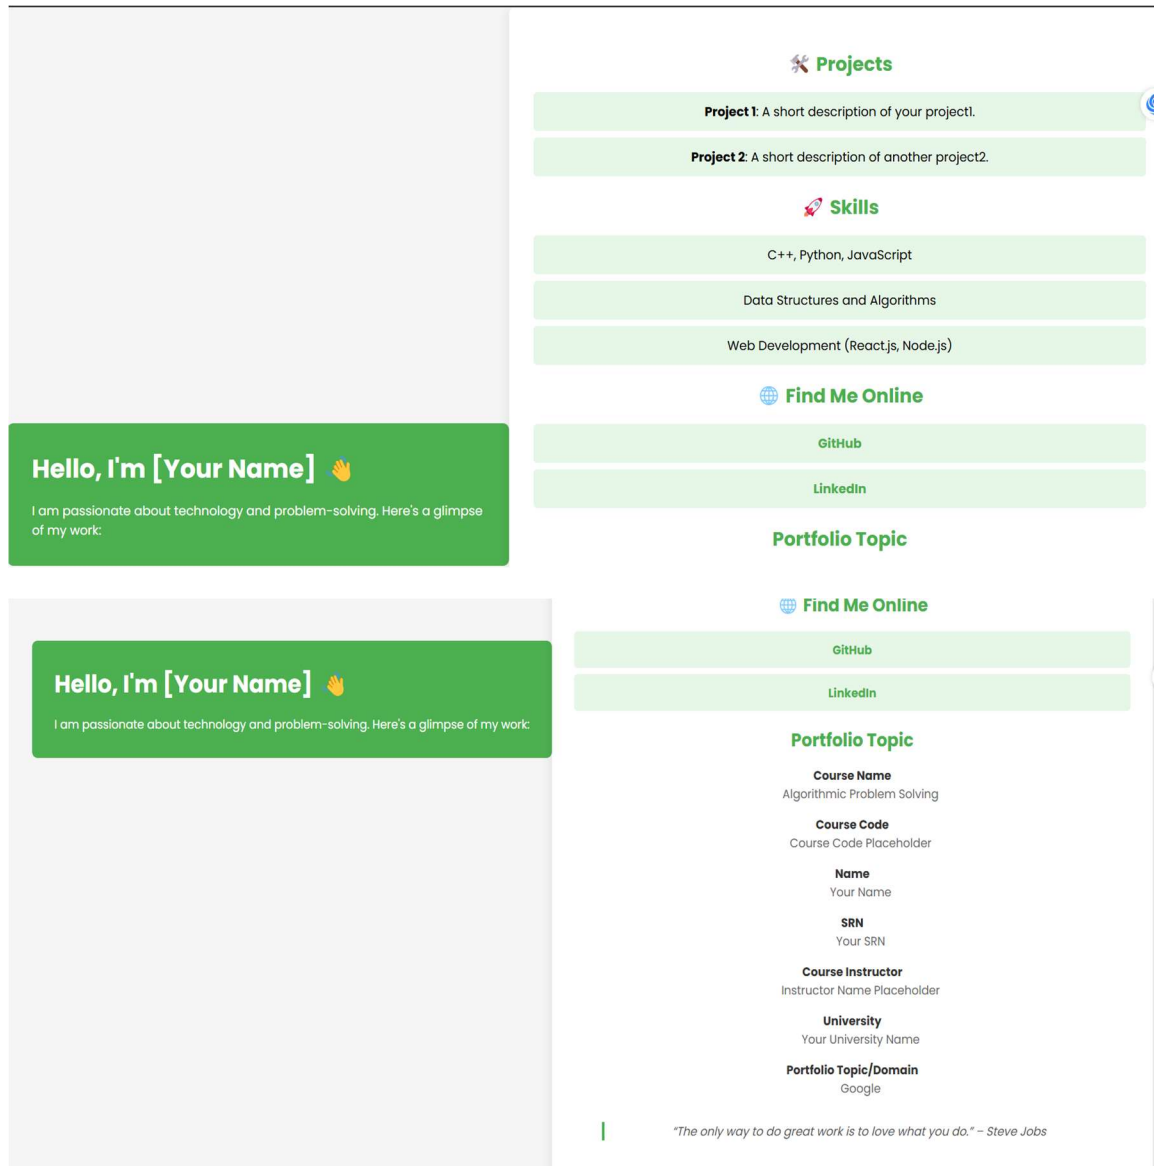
🛠️ Projects

**Project 1**: A short description of your project1.

**Project 2**: A short description of another project2.

🚀 Skills

C++, Python, JavaScript

Data Structures and Algorithms

Web Development (React.js, Node.js)

🌐 Find Me Online

GitHub

LinkedIn

Portfolio Topic

Hello, I'm [Your Name] 👋

I am passionate about technology and problem-solving. Here's a glimpse of my work:

Hello, I'm [Your Name] 👋

I am passionate about technology and problem-solving. Here's a glimpse of my work:

🌐 Find Me Online

GitHub

LinkedIn

Portfolio Topic

Course Name
Algorithmic Problem Solving

Course Code
Course Code Placeholder

Name
Your Name

SRN
Your SRN

Course Instructor
Instructor Name Placeholder

University
Your University Name

Portfolio Topic/Domain
Google

"The only way to do great work is to love what you do." – Steve Jobs